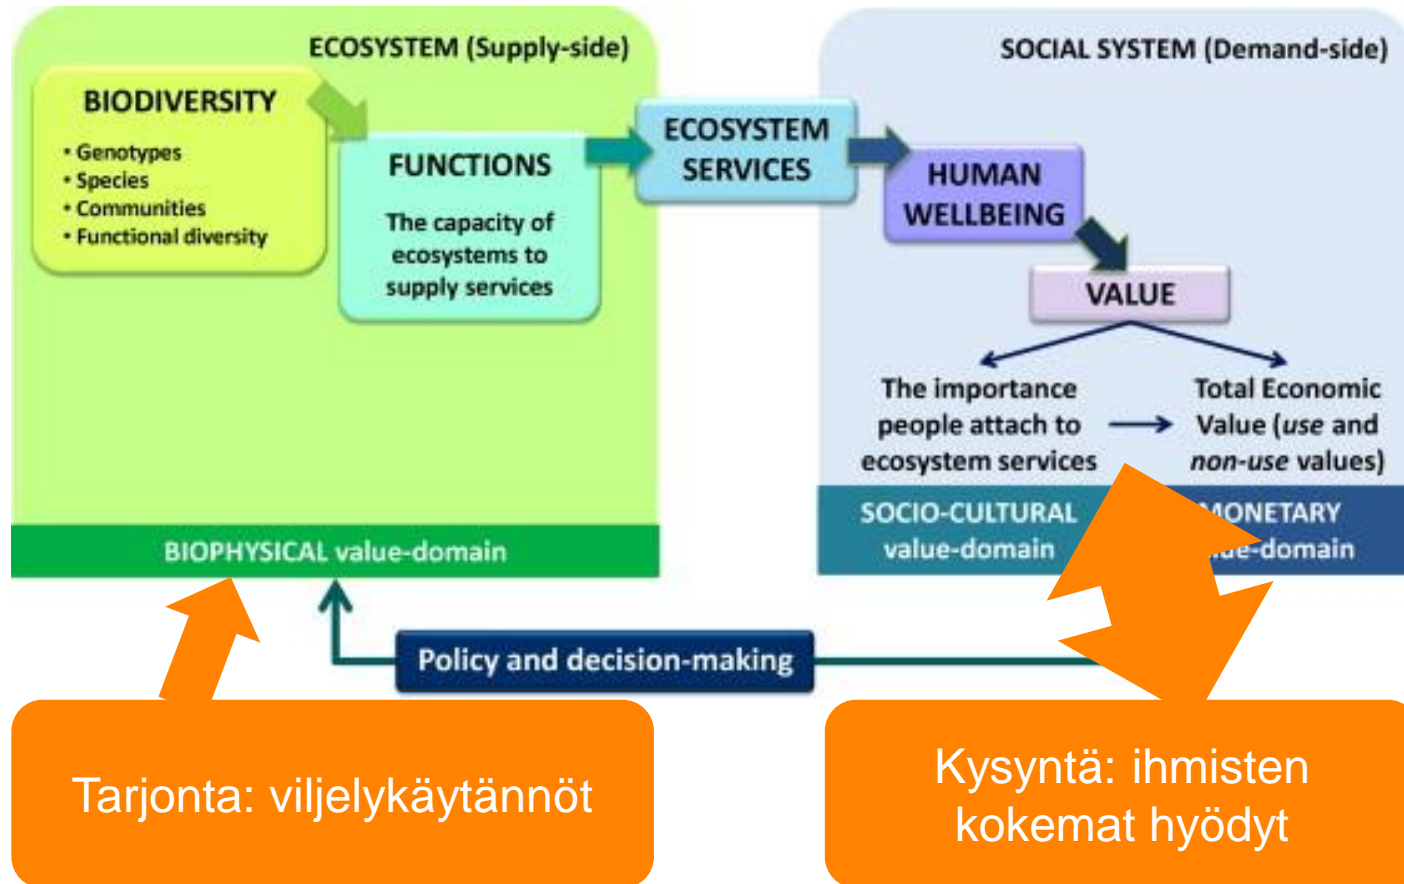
ECOSYSTEM (Supply-side)

BIODIVERSITY
• Genotypes
• Species
• Communities
• Functional diversity

FUNCTIONS
The capacity of ecosystems to supply services

ECOSYSTEM SERVICES

SOCIAL SYSTEM (Demand-side)

HUMAN WELLBEING

VALUE

The importance people attach to ecosystem services

Total Economic Value (use and non-use values)

SOCIO-CULTURAL value-domain

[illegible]ONETARY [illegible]ue-domain

BIOPHYSICAL value-domain

Policy and decision-making

Tarjonta: viljelykäytännöt

Kysyntä: ihmisten kokemat hyödyt